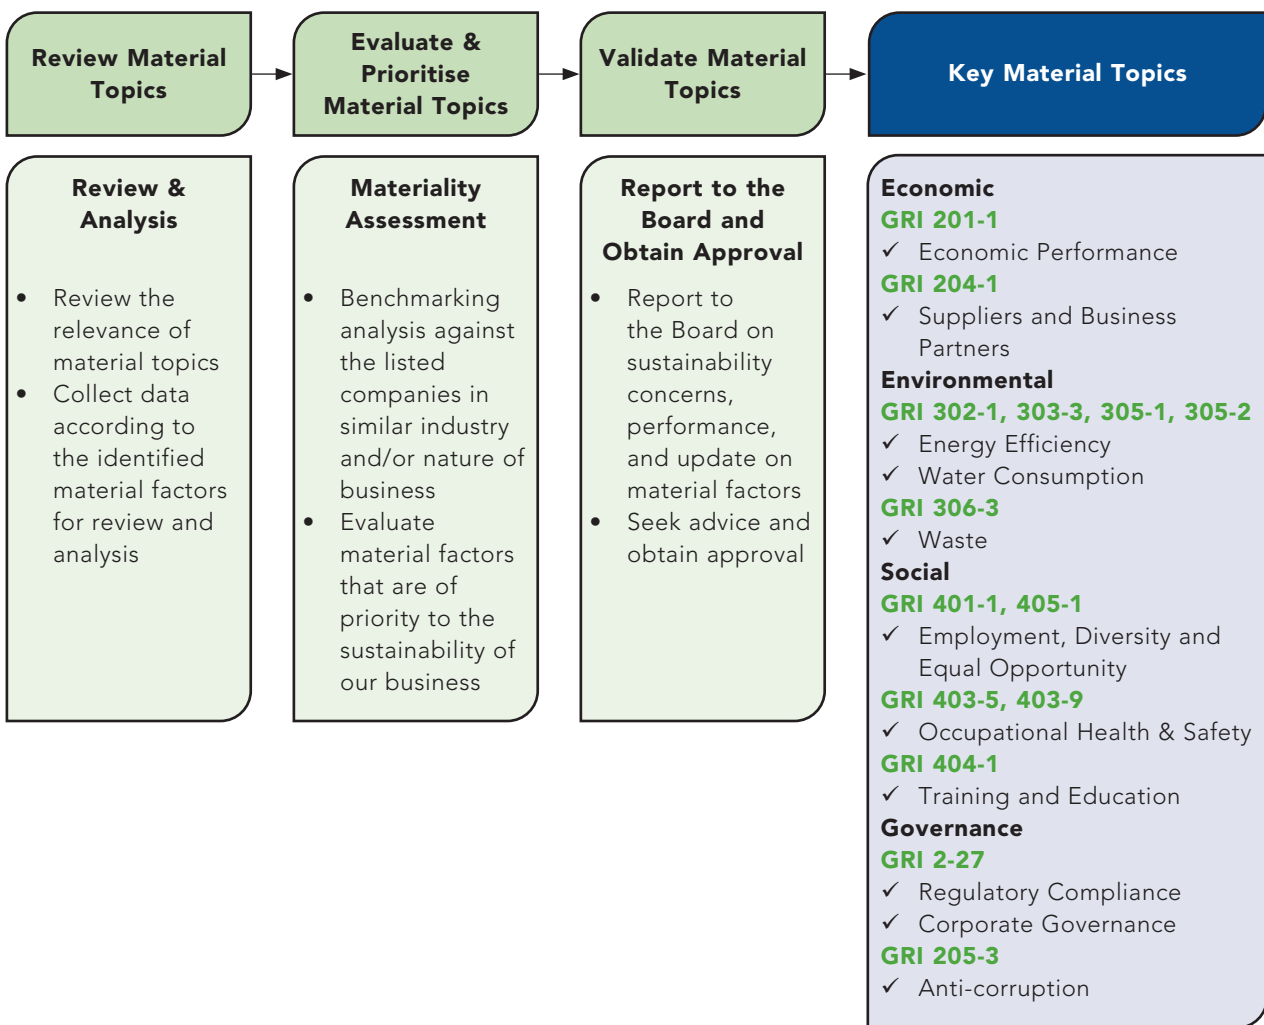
Review Material Topics

Evaluate & Prioritise Material Topics

Validate Material Topics

Key Material Topics

Review & Analysis

- Review the relevance of material topics
- Collect data according to the identified material factors for review and analysis

Materiality Assessment

- Benchmarking analysis against the listed companies in similar industry and/or nature of business
- Evaluate material factors that are of priority to the sustainability of our business

Report to the Board and Obtain Approval

- Report to the Board on sustainability concerns, performance, and update on material factors
- Seek advice and obtain approval

Economic
GRI 201-1
✓ Economic Performance
GRI 204-1
✓ Suppliers and Business Partners
Environmental
GRI 302-1, 303-3, 305-1, 305-2
✓ Energy Efficiency
✓ Water Consumption
GRI 306-3
✓ Waste
Social
GRI 401-1, 405-1
✓ Employment, Diversity and Equal Opportunity
GRI 403-5, 403-9
✓ Occupational Health & Safety
GRI 404-1
✓ Training and Education
Governance
GRI 2-27
✓ Regulatory Compliance
✓ Corporate Governance
GRI 205-3
✓ Anti-corruption